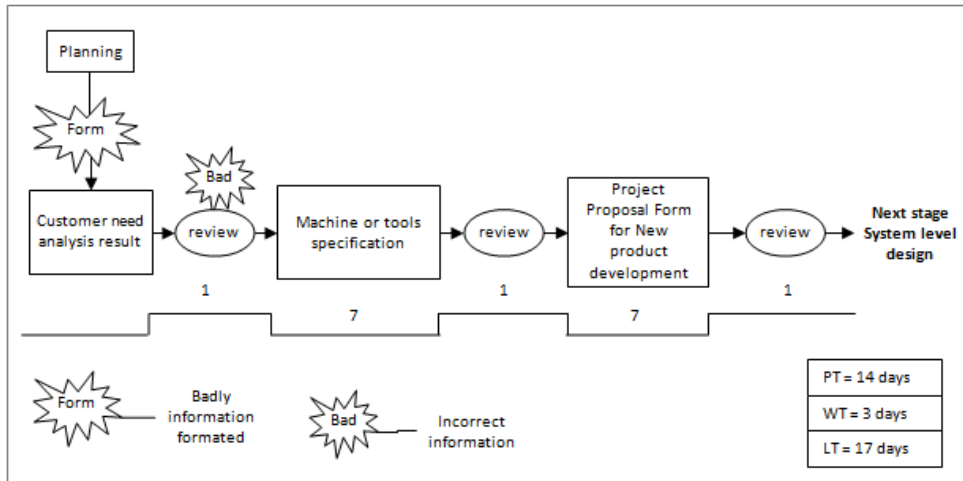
Planning

Form

Bad

Customer need analysis result

review

Machine or tools specification

review

Project Proposal Form for New product development

review

Next stage System level design

1

7

1

7

1

Form

Badly information formated

Bad

Incorrect information

PT = 14 days

WT = 3 days

LT = 17 days